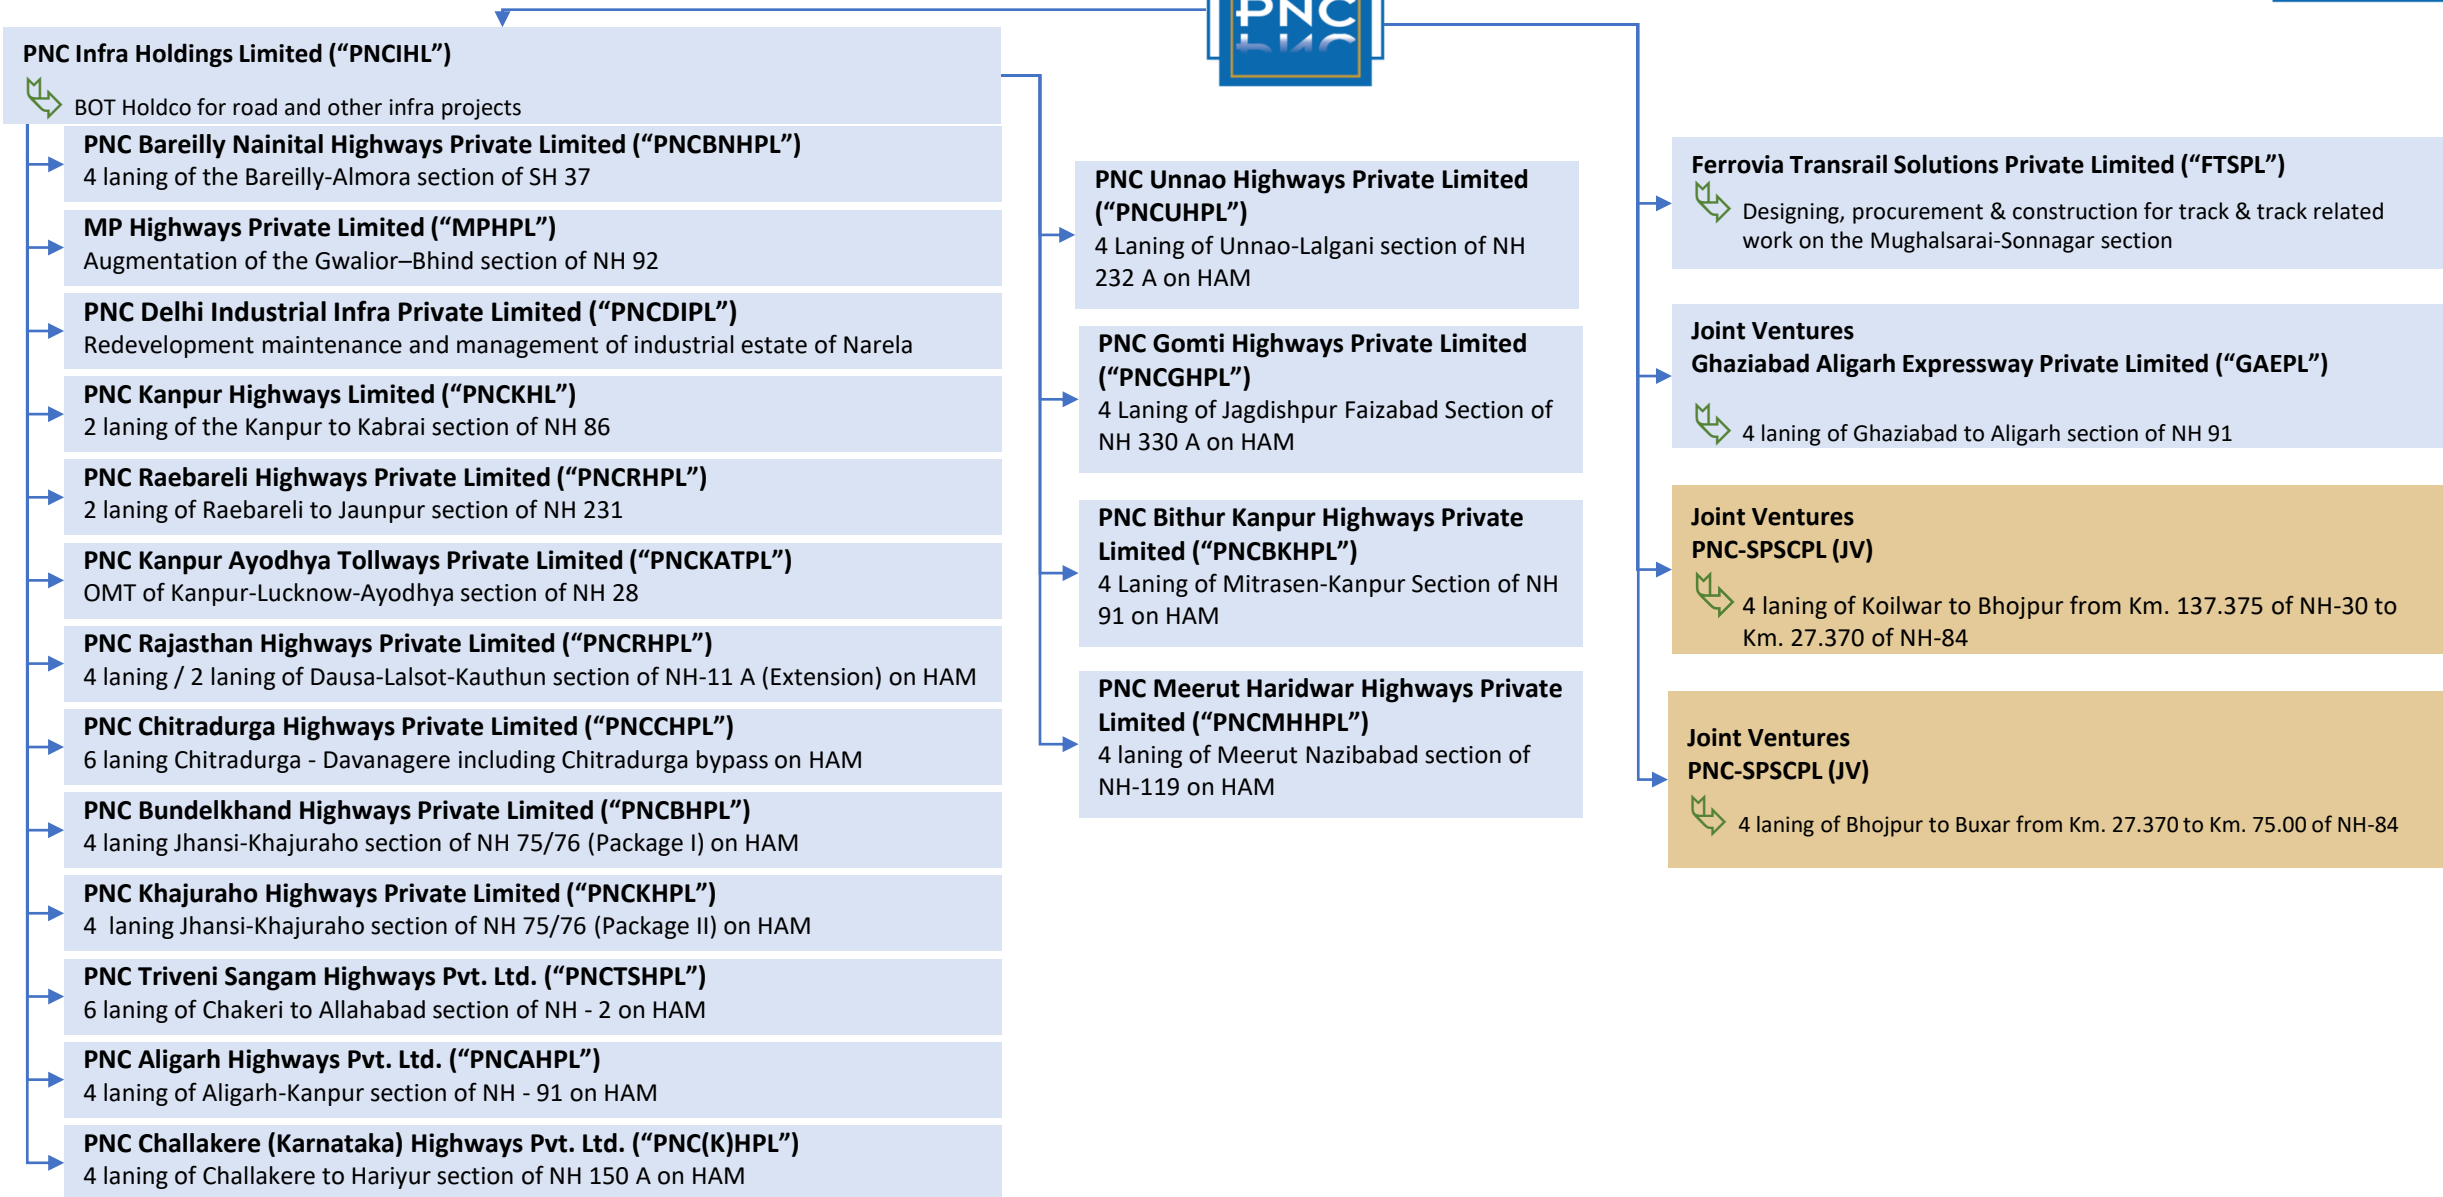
PNC

PNC Infra Holdings Limited (“PNCIHL”)
BOT Holdco for road and other infra projects

PNC Bareilly Nainital Highways Private Limited (“PNCBNHPL”)
4 laning of the Bareilly-Almora section of SH 37

MP Highways Private Limited (“MPHPL”)
Augmentation of the Gwalior–Bhind section of NH 92

PNC Delhi Industrial Infra Private Limited (“PNCDIPL”)
Redevelopment maintenance and management of industrial estate of Narela

PNC Kanpur Highways Limited (“PNCKHL”)
2 laning of the Kanpur to Kabrai section of NH 86

PNC Raebareli Highways Private Limited (“PNCRHPL”)
2 laning of Raebareli to Jaunpur section of NH 231

PNC Kanpur Ayodhya Tollways Private Limited (“PNCKATPL”)
OMT of Kanpur-Lucknow-Ayodhya section of NH 28

PNC Rajasthan Highways Private Limited (“PNCRHPL”)
4 laning / 2 laning of Dausa-Lalsot-Kauthun section of NH-11 A (Extension) on HAM

PNC Chitradurga Highways Private Limited (“PNCCHPL”)
6 laning Chitradurga - Davanagere including Chitradurga bypass on HAM

PNC Bundelkhand Highways Private Limited (“PNCBHPL”)
4 laning Jhansi-Khajuraho section of NH 75/76 (Package I) on HAM

PNC Khajuraho Highways Private Limited (“PNCKHPL”)
4 laning Jhansi-Khajuraho section of NH 75/76 (Package II) on HAM

PNC Triveni Sangam Highways Pvt. Ltd. (“PNCTSHPL”)
6 laning of Chakeri to Allahabad section of NH - 2 on HAM

PNC Aligarh Highways Pvt. Ltd. (“PNCAHPL”)
4 laning of Aligarh-Kanpur section of NH - 91 on HAM

PNC Challakere (Karnataka) Highways Pvt. Ltd. (“PNC(K)HPL”)
4 laning of Challakere to Hariyur section of NH 150 A on HAM

PNC Unnao Highways Private Limited (“PNCUHPL”)
4 Laning of Unnao-Lalgani section of NH 232 A on HAM

PNC Gomti Highways Private Limited (“PNCGHPL”)
4 Laning of Jagdishpur Faizabad Section of NH 330 A on HAM

PNC Bithur Kanpur Highways Private Limited (“PNCBKHPL”)
4 Laning of Mitrasen-Kanpur Section of NH 91 on HAM

PNC Meerut Haridwar Highways Private Limited (“PNCMHHPL”)
4 laning of Meerut Nazibabad section of NH-119 on HAM

Ferrovia Transrail Solutions Private Limited (“FTSPL”)
Designing, procurement & construction for track & track related work on the Mughalsarai-Sonnagar section

Joint Ventures
Ghaziabad Aligarh Expressway Private Limited (“GAEPL”)
4 laning of Ghaziabad to Aligarh section of NH 91

Joint Ventures
PNC-SPSCPL (JV)
4 laning of Koilwar to Bhojpur from Km. 137.375 of NH-30 to Km. 27.370 of NH-84

Joint Ventures
PNC-SPSCPL (JV)
4 laning of Bhojpur to Buxar from Km. 27.370 to Km. 75.00 of NH-84